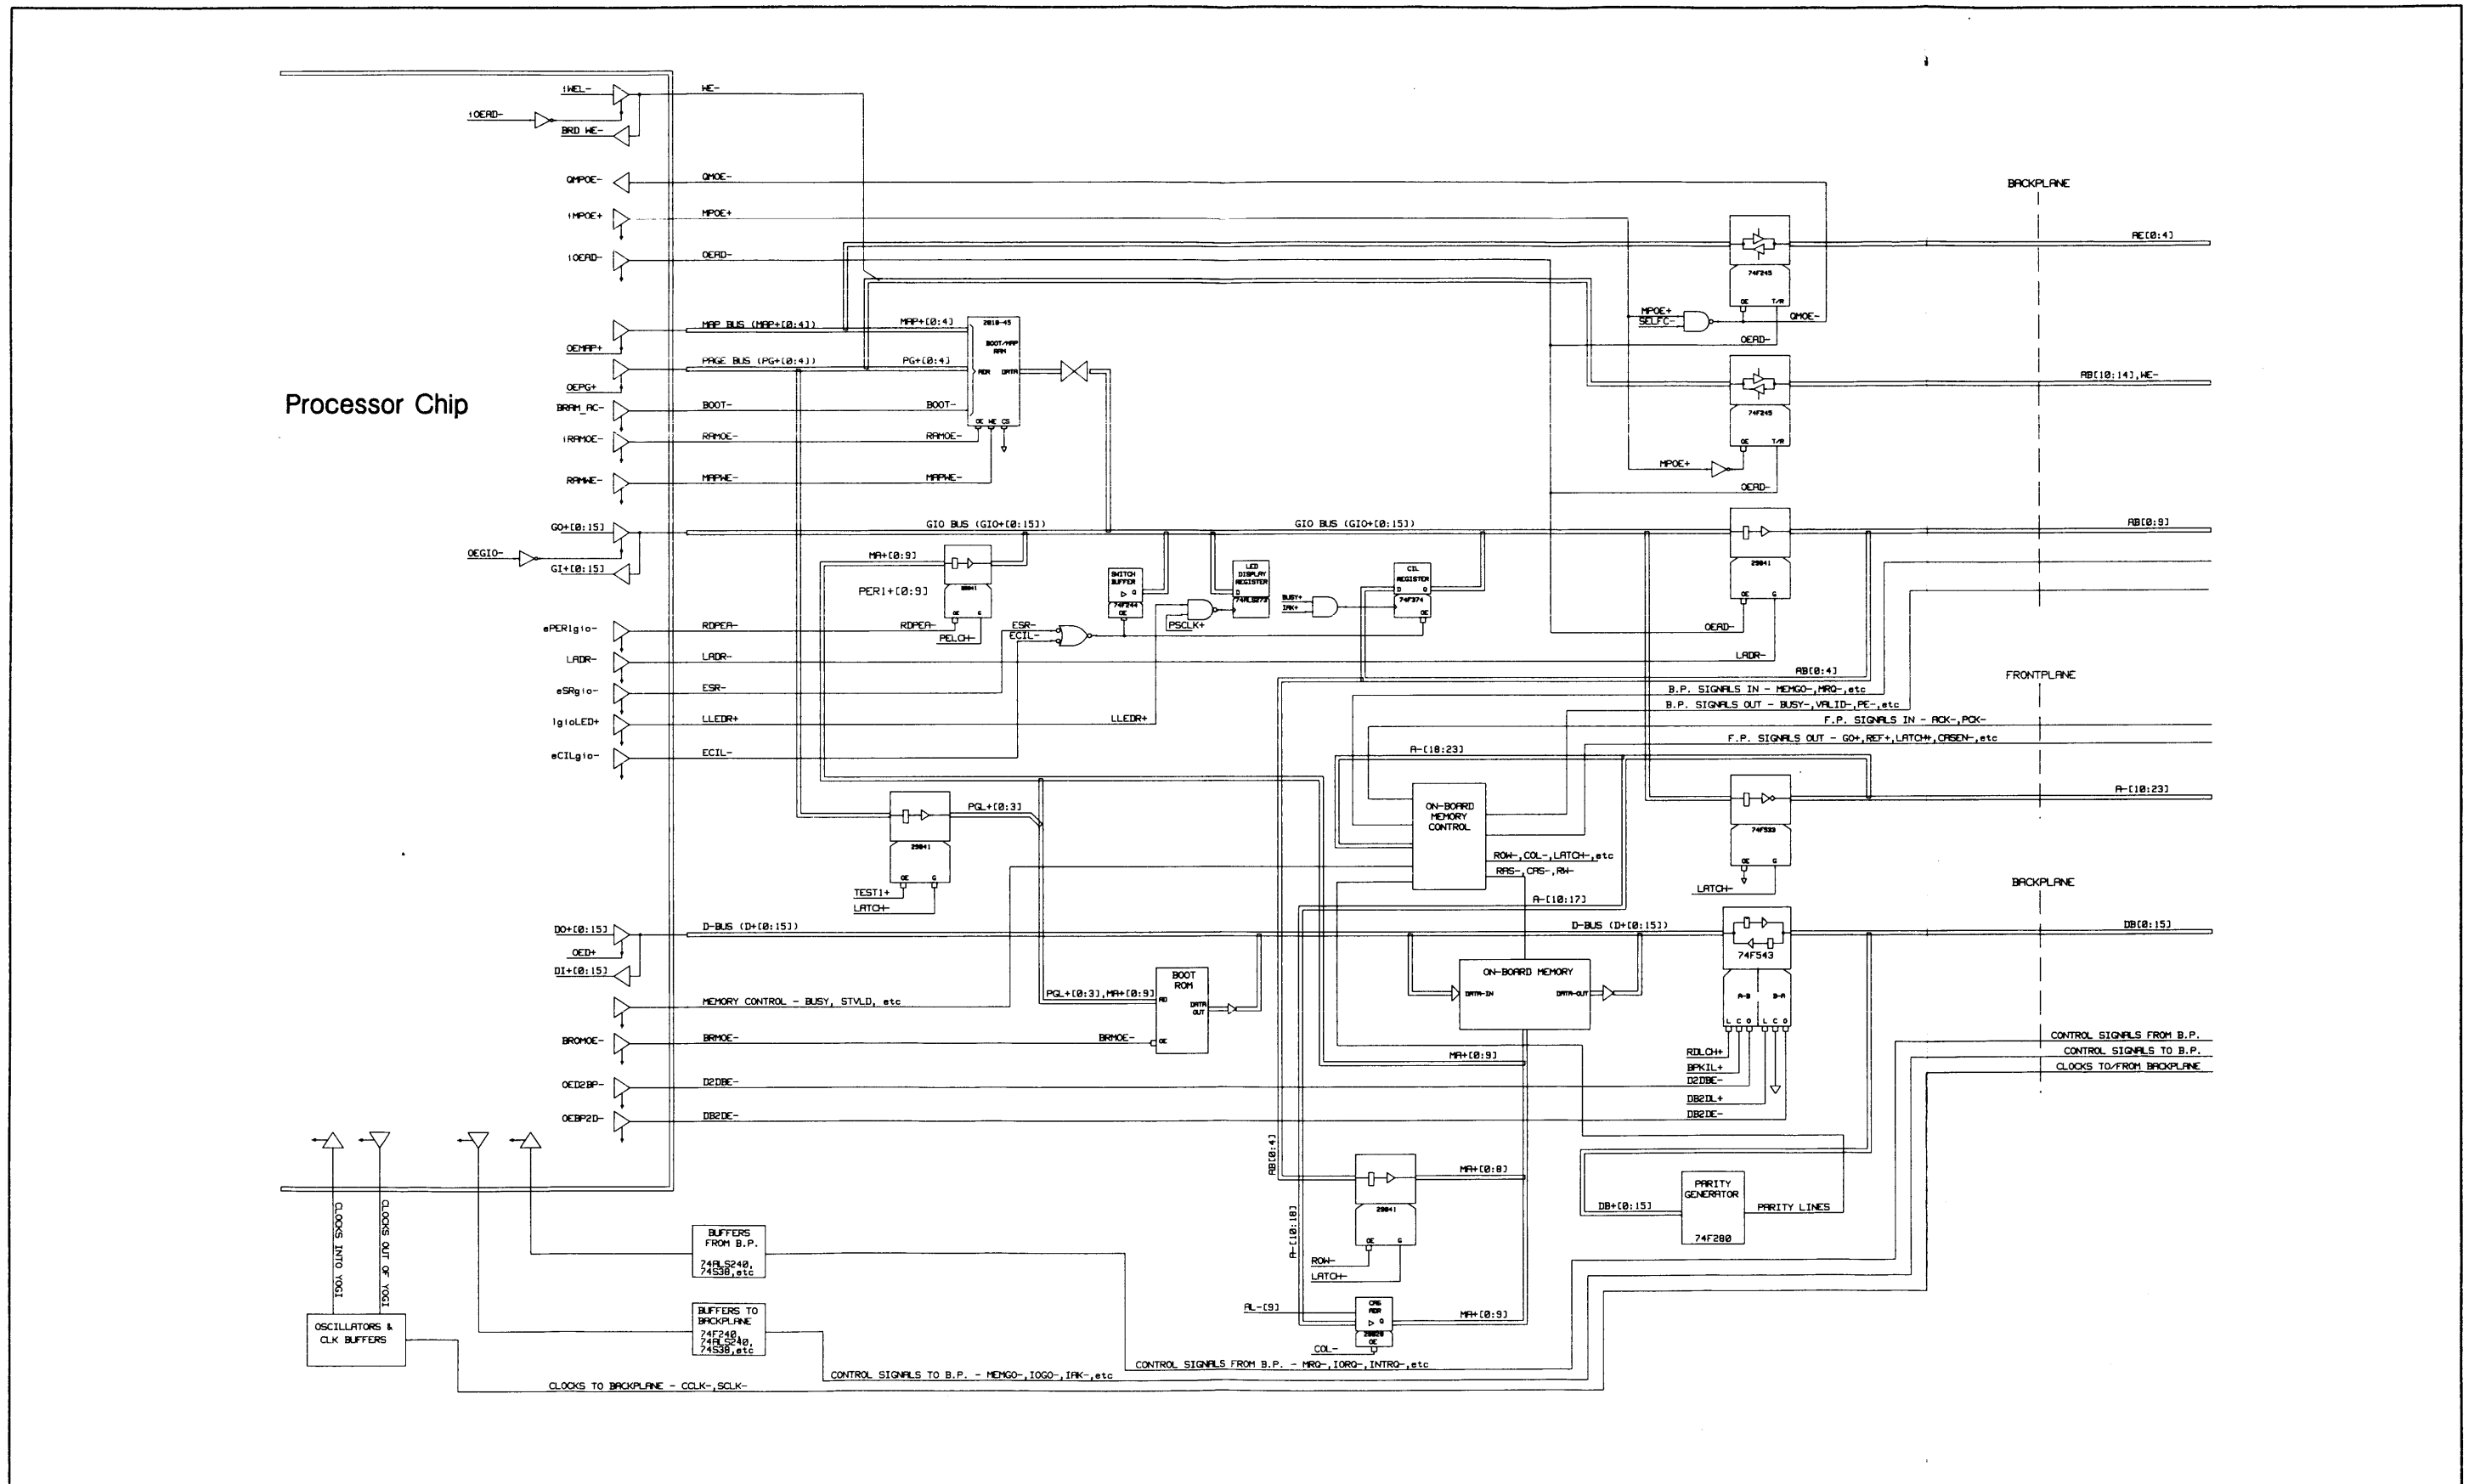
Processor Chip

iWEL-
iOEAD-
BRD WE-
WE-
QMPOE-
QMOE-
iMPOE+
MPOE+
iOEAD-
OEAD-
MAP BUS (MAP+[0:4])
MAP+[0:4]
OEMAP+
PAGE BUS (PG+[0:4])
PG+[0:4]
OEPG+
BRAM_AC-
BOOT-
BOOT-
iRAMOE-
RAMOE-
RAMOE-
RAMWE-
MAPWE-
MAPWE-
2010-45
BOOT/MAP RAM
ADR
DATA
OE WE CS
GO+[0:15]
OEGIO-
GI+[0:15]
GIO BUS (GIO+[0:15])
GIO BUS (GIO+[0:15])
MA+[0:9]
PER1+[0:9]
29841
OE G
PELCH-
RDPER-
RDPER-
ePERIgio-
LADR-
LADR-
eSRgio-
ESR-
IgioLED+
LLEDR+
LLEDR+
eCILgio-
ECIL-
ESR-
ECIL-
SWITCH BUFFER
74F244
OE
LCD DISPLAY REGISTER
74ALS273
PSCLK+
BUSY+
IAK+
CIL REGISTER
74F374
OE
BACKPLANE
AE[0:4]
74F245
OE T/R
MPOE+
SELFC-
QMOE-
OEAD-
AB[10:14],WE-
74F245
OE T/R
MPOE+
OEAD-
AB[0:9]
29841
OE G
OEAD-
LADR-
AB[0:4]
FRONTPLANE
B.P. SIGNALS IN - MEMGO-,MRQ-,etc
B.P. SIGNALS OUT - BUSY-,VALID-,PE-,etc
F.P. SIGNALS IN - ACK-,PCK-
F.P. SIGNALS OUT - GO+,REF+,LATCH+,CASEN-,etc
A-[10:23]
A-[10:23]
ON-BOARD MEMORY CONTROL
74F533
OE G
LATCH-
ROW-,COL-,LATCH-,etc
RAS-,CAS-,RW-
A-[10:17]
BACKPLANE
PGL+[0:3]
29841
OE G
TEST1+
LATCH-
DO+[0:15]
OED+
DI+[0:15]
D-BUS (D+[0:15])
D-BUS (D+[0:15])
DB[0:15]
74F543
MEMORY CONTROL - BUSY, STVLD, etc
PGL+[0:3],MA+[0:9]
BOOT ROM
AD
DATA OUT
OE
BRMOE-
BRMOE-
BRMOE-
ON-BOARD MEMORY
DATA-IN
DATA-OUT
A-B
B-A
L C O L C O
RDLCH+
BPKIL+
D2DBE-
DB2DL+
DB2DE-
CONTROL SIGNALS FROM B.P.
CONTROL SIGNALS TO B.P.
CLOCKS TO/FROM BACKPLANE
MA+[0:9]
OED2BP-
D2DBE-
OEBP2D-
DB2DE-
AB[0:4]
A-[10:18]
MA+[0:8]
29841
OE G
ROW-
LATCH-
PARITY GENERATOR
74F280
DB+[0:15]
PARITY LINES
AL-[9]
CAS ADR
29829
OE
MA+[0:9]
COL-
CLOCKS INTO YOGI
CLOCKS OUT OF YOGI
OSCILLATORS & CLK BUFFERS
BUFFERS FROM B.P.
74ALS240, 74S38,etc
BUFFERS TO BACKPLANE
74F240, 74ALS240, 74S38,etc
CONTROL SIGNALS FROM B.P. - MRQ-,IORQ-,INTRQ-,etc
CONTROL SIGNALS TO B.P. - MEMGO-,IOGO-,IAK-,etc
CLOCKS TO BACKPLANE - CCLK-,SCLK-